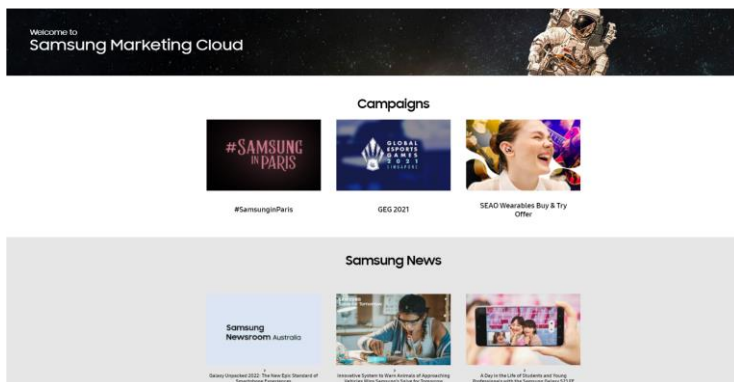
Welcome to
Samsung Marketing Cloud

Campaigns

#SAMSUNG IN PARIS

GLOBAL ESPORTS GAMES 2021 SINGAPORE

#SamsunginParis

GEG 2021

SEAO Wearables Buy & Try Offer

Samsung News

Samsung Newsroom Australia

Galaxy Unpacked 2022: The New Epic Standard of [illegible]

Innovative System to Warn Animals of Approaching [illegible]

A Day in the Life of Students and Young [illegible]